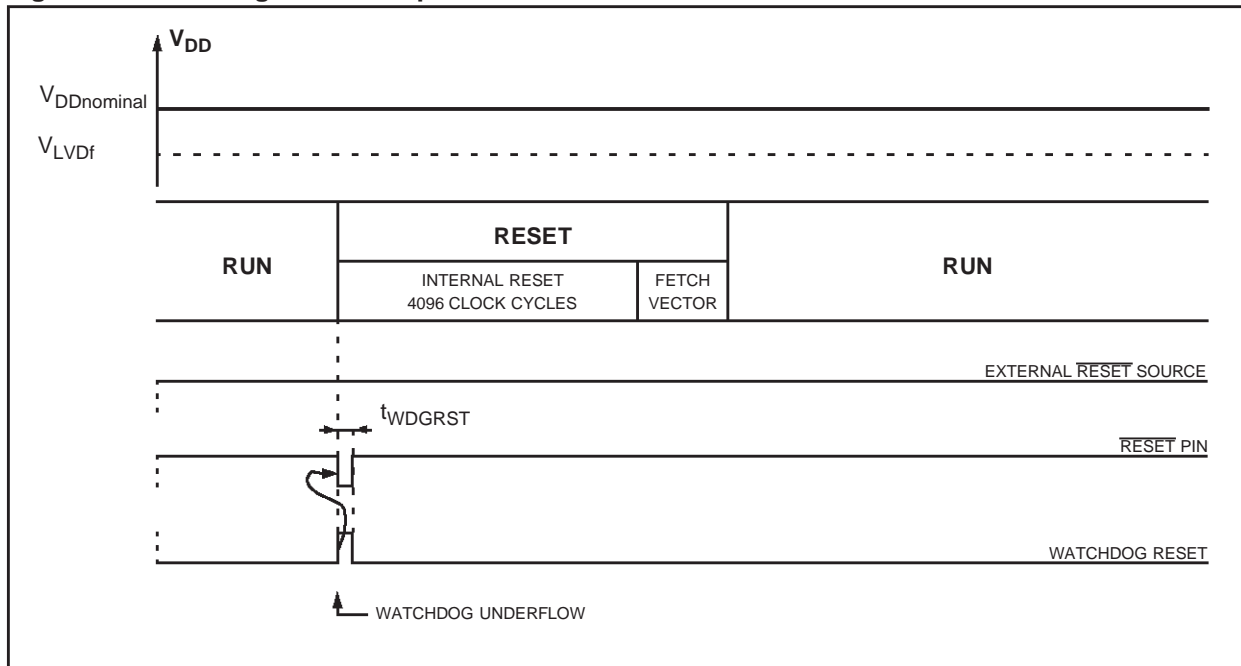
$V_{DD}$

$V_{DDnominal}$

$V_{LVDf}$

RUN

RESET

INTERNAL RESET
4096 CLOCK CYCLES

FETCH
VECTOR

RUN

EXTERNAL $\overline{\text{RESET}}$ SOURCE

$t_{WDGRST}$

$\overline{\text{RESET}}$ PIN

WATCHDOG RESET

WATCHDOG UNDERFLOW